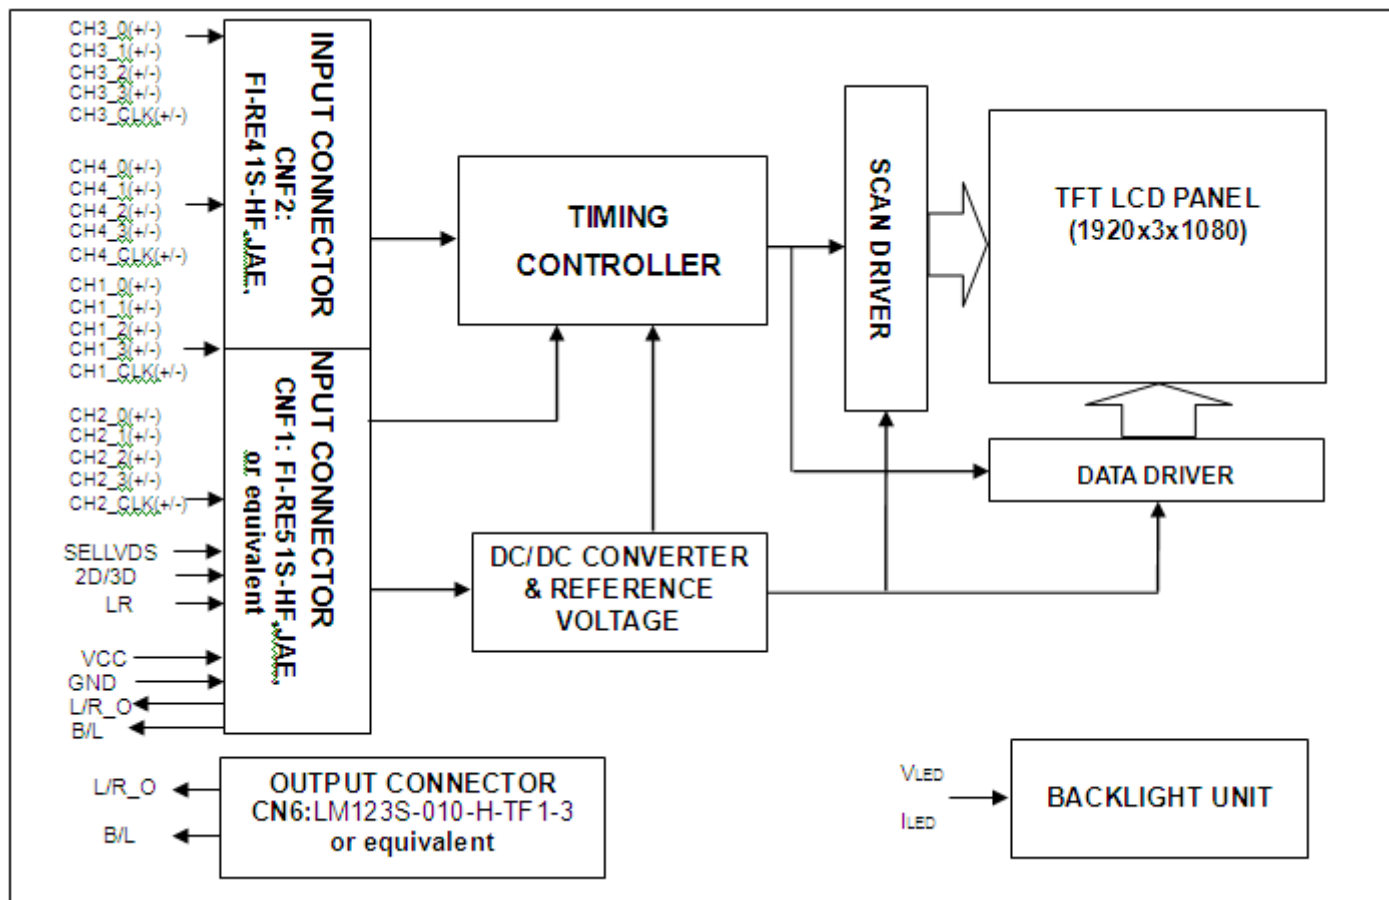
CH3_0(+/-)
CH3_1(+/-)
CH3_2(+/-)
CH3_3(+/-)
CH3_CLK(+/-)

CH4_0(+/-)
CH4_1(+/-)
CH4_2(+/-)
CH4_3(+/-)
CH4_CLK(+/-)

CH1_0(+/-)
CH1_1(+/-)
CH1_2(+/-)
CH1_3(+/-)
CH1_CLK(+/-)

CH2_0(+/-)
CH2_1(+/-)
CH2_2(+/-)
CH2_3(+/-)
CH2_CLK(+/-)

SELLVDS
2D/3D
LR

VCC
GND
L/R_O
B/L

INPUT CONNECTOR
CNF2:
FI-RE41S-HF,JAE,

NPUT CONNECTOR
CNF1: FI-RE51S-HF,JAE,
or equivalent

TIMING
CONTROLLER

SCAN DRIVER

TFT LCD PANEL
(1920x3x1080)

DATA DRIVER

DC/DC CONVERTER
& REFERENCE
VOLTAGE

L/R_O
B/L

OUTPUT CONNECTOR
CN6:LM123S-010-H-TF1-3
or equivalent

VLED
ILED

BACKLIGHT UNIT